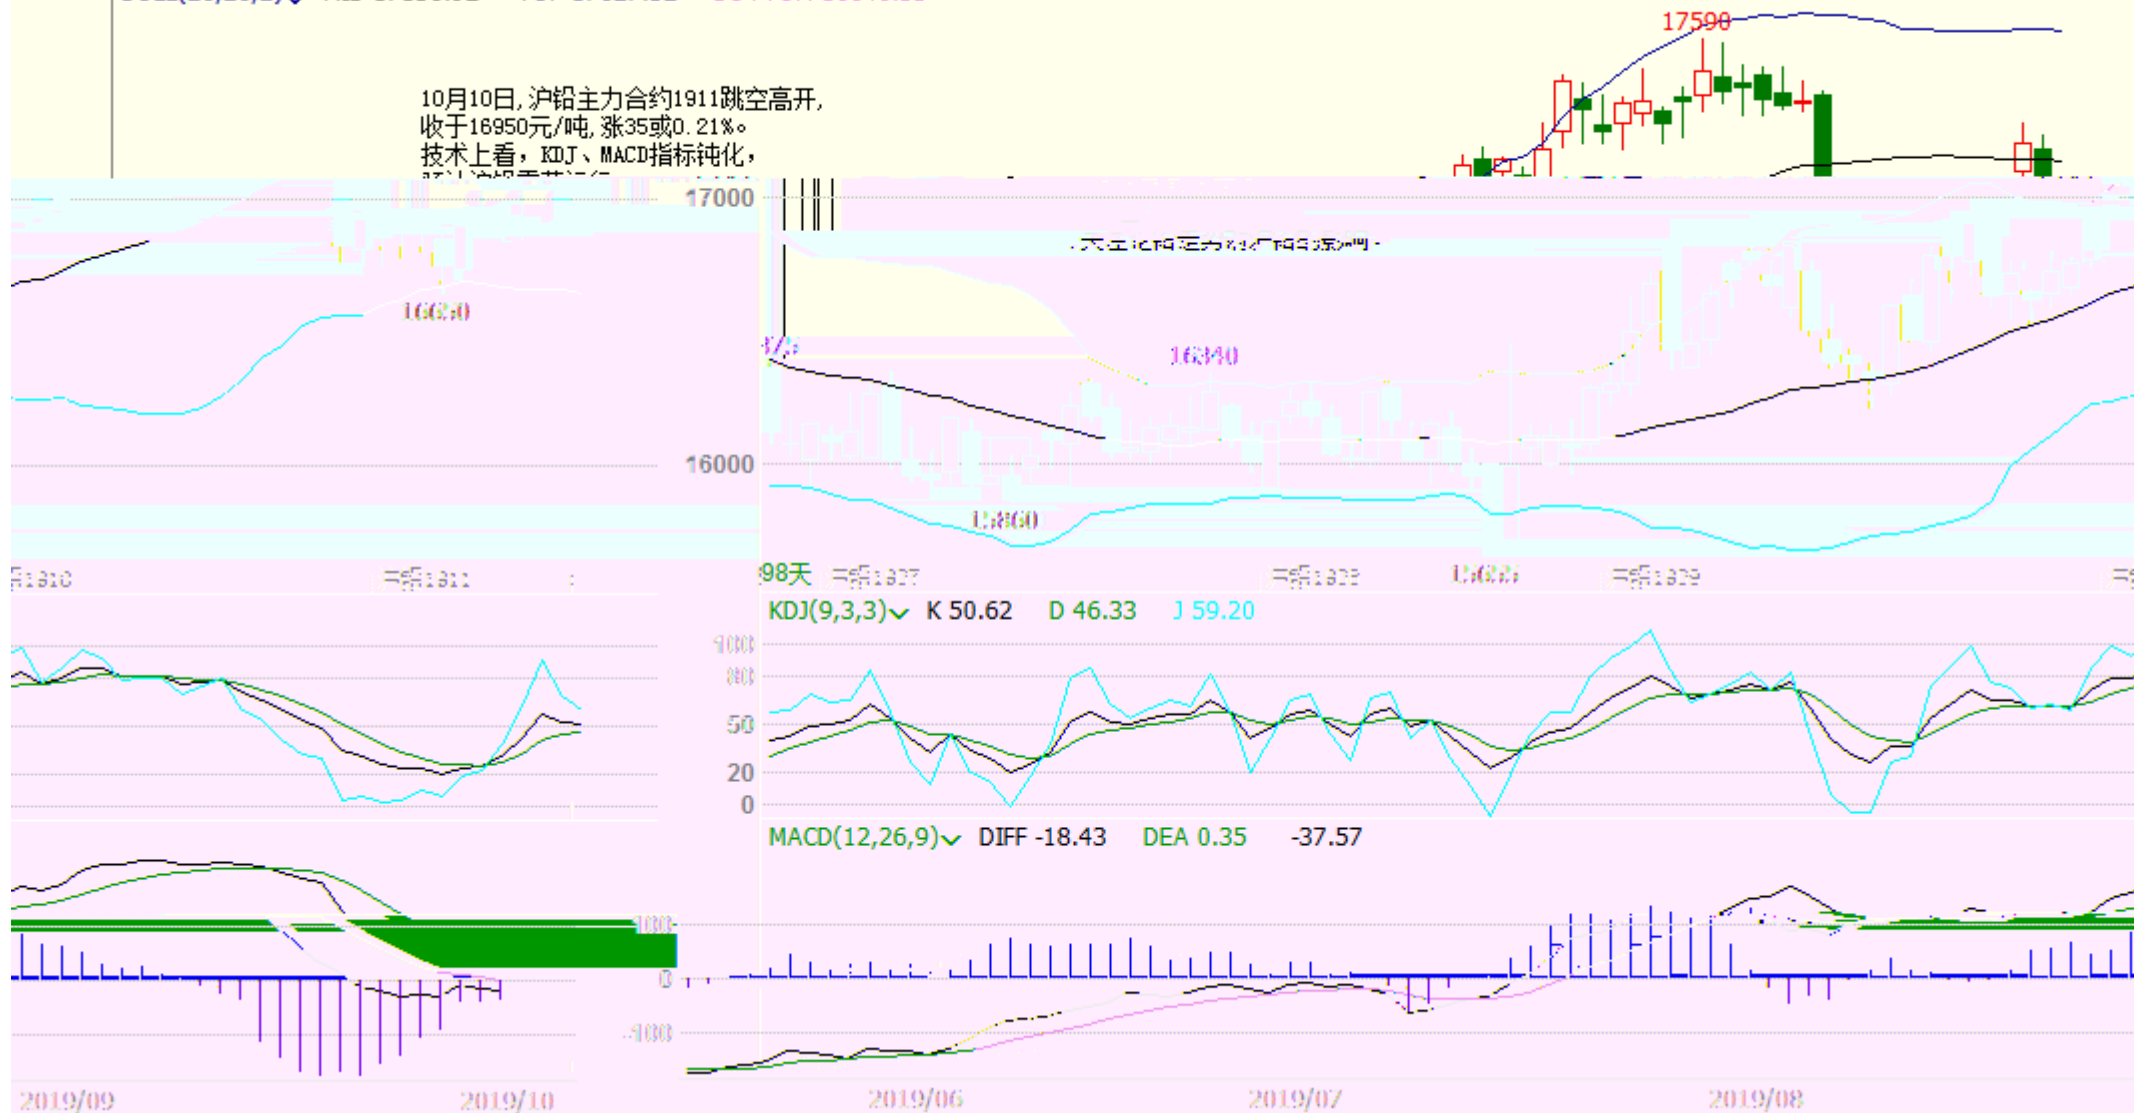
17590

10月10日,沪铅主力合约1911跳空高开,
收于16950元/吨,涨35或0.21%。
技术上看,KDJ、MACD指标钝化,
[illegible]

17000
16650
16340
16000
15860

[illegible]1910 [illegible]1911 98天 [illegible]1907 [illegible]1908 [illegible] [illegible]1909

KDJ(9,3,3) K 50.62 D 46.33 J 59.20
100
80
50
20
0

MACD(12,26,9) DIFF -18.43 DEA 0.35 -37.57
100
0
-100

2019/09 2019/10 2019/06 2019/07 2019/08